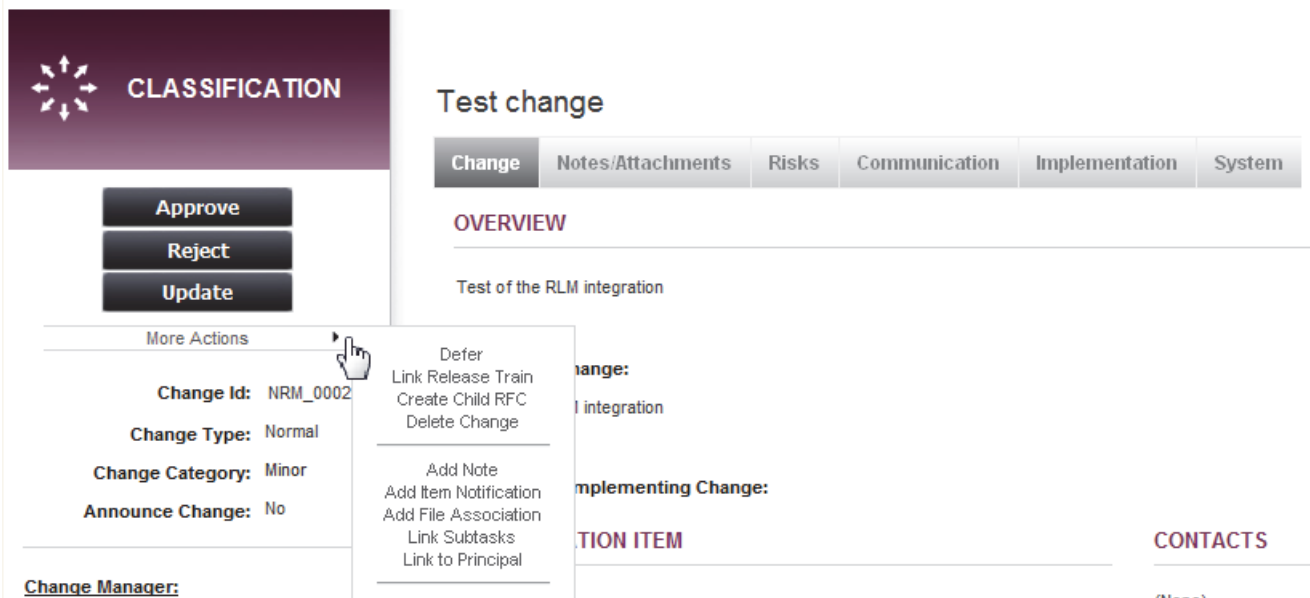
CLASSIFICATION

Approve
Reject
Update
More Actions

Change Id: NRM_0002
Change Type: Normal
Change Category: Minor
Announce Change: No

Change Manager:

Defer
Link Release Train
Create Child RFC
Delete Change

Add Note
Add Item Notification
Add File Association
Link Subtasks
Link to Principal

Test change

Change | Notes/Attachments | Risks | Communication | Implementation | System

OVERVIEW

Test of the RLM integration

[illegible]hange:

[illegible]l integration

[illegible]mplementing Change:

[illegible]TION ITEM

CONTACTS

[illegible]